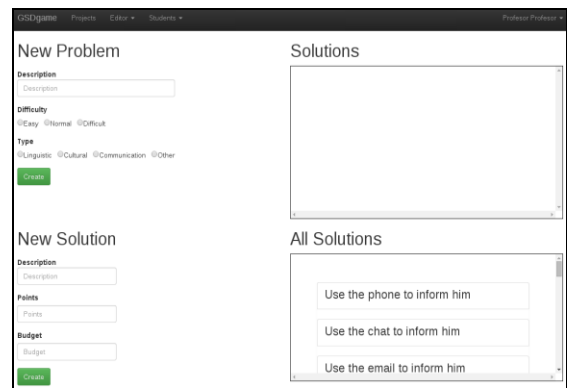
GSDgame Projects Editor ▾ Students ▾ Professor Professor ▾

New Problem

Description

Description

Difficulty

Easy Normal Difficult

Type

Linguistic Cultural Communication Other

Create

Solutions

New Solution

Description

Description

Points

Points

Budget

Budget

Create

All Solutions

Use the phone to inform him

Use the chat to inform him

Use the email to inform him